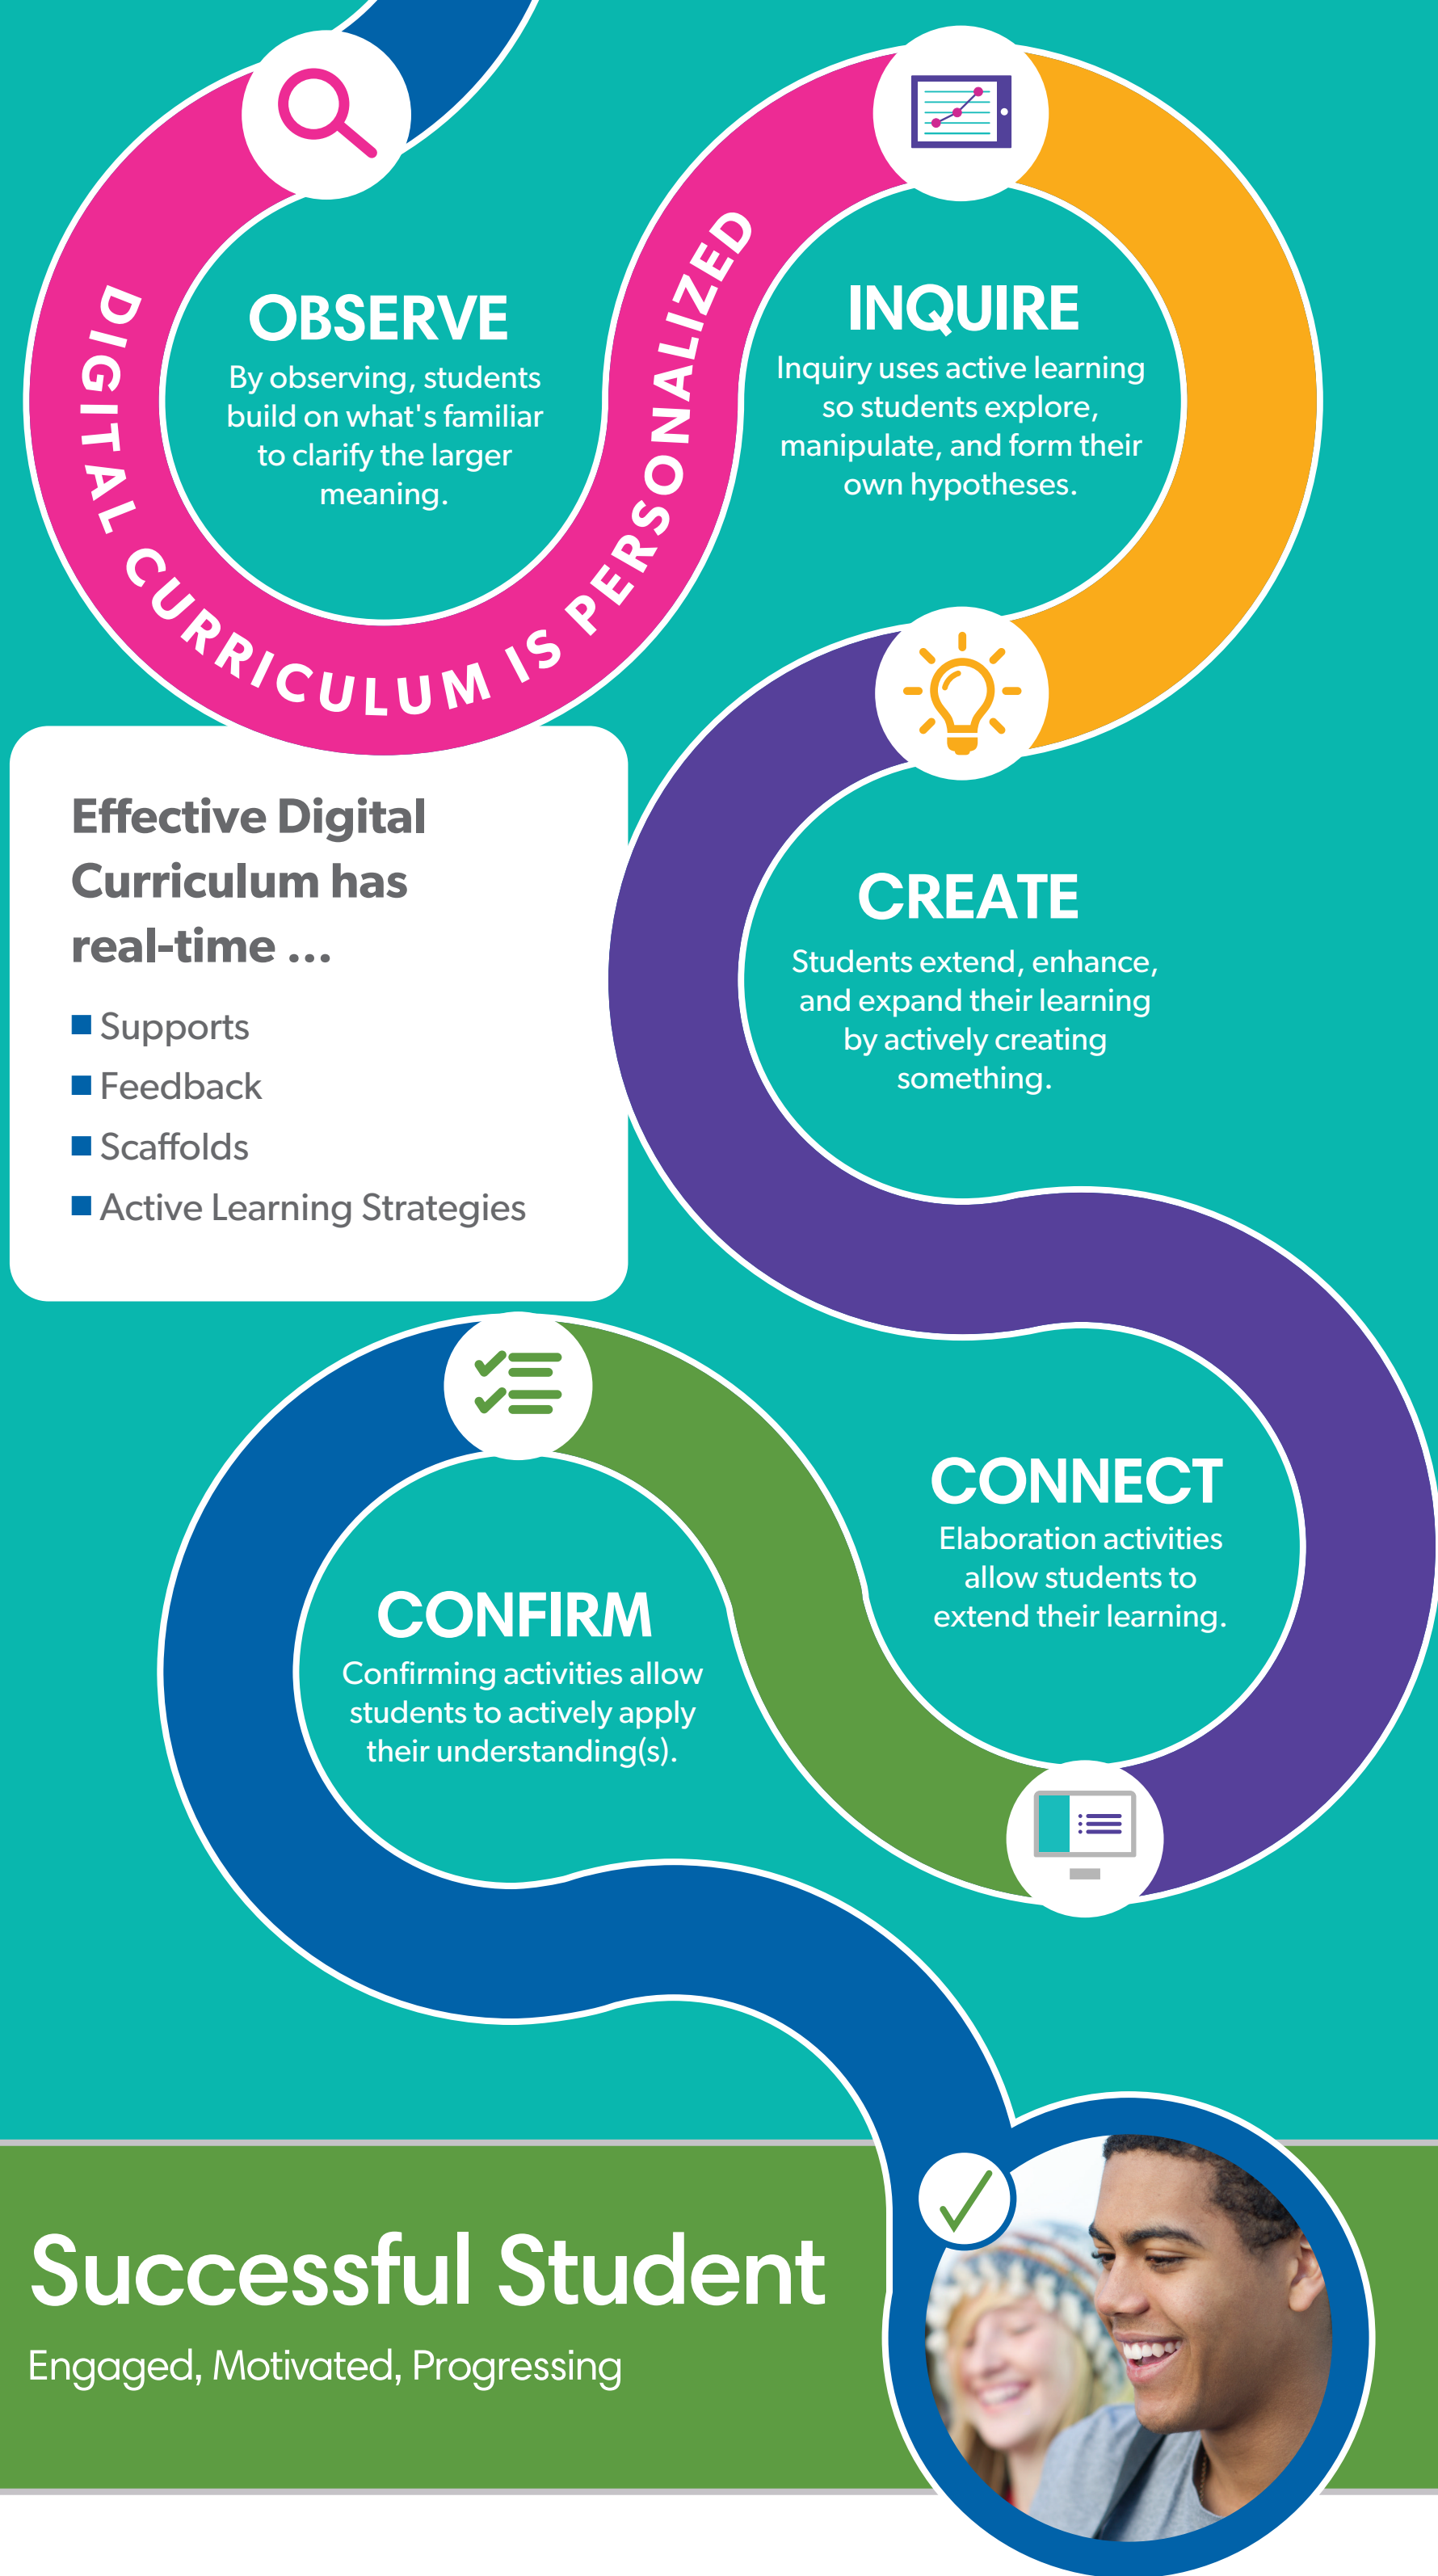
DIGITAL CURRICULUM IS PERSONALIZED

OBSERVE
By observing, students build on what's familiar to clarify the larger meaning.

INQUIRE
Inquiry uses active learning so students explore, manipulate, and form their own hypotheses.

Effective Digital Curriculum has real-time ...
Supports
Feedback
Scaffolds
Active Learning Strategies

CREATE
Students extend, enhance, and expand their learning by actively creating something.

CONNECT
Elaboration activities allow students to extend their learning.

CONFIRM
Confirming activities allow students to actively apply their understanding(s).

Successful Student
Engaged, Motivated, Progressing